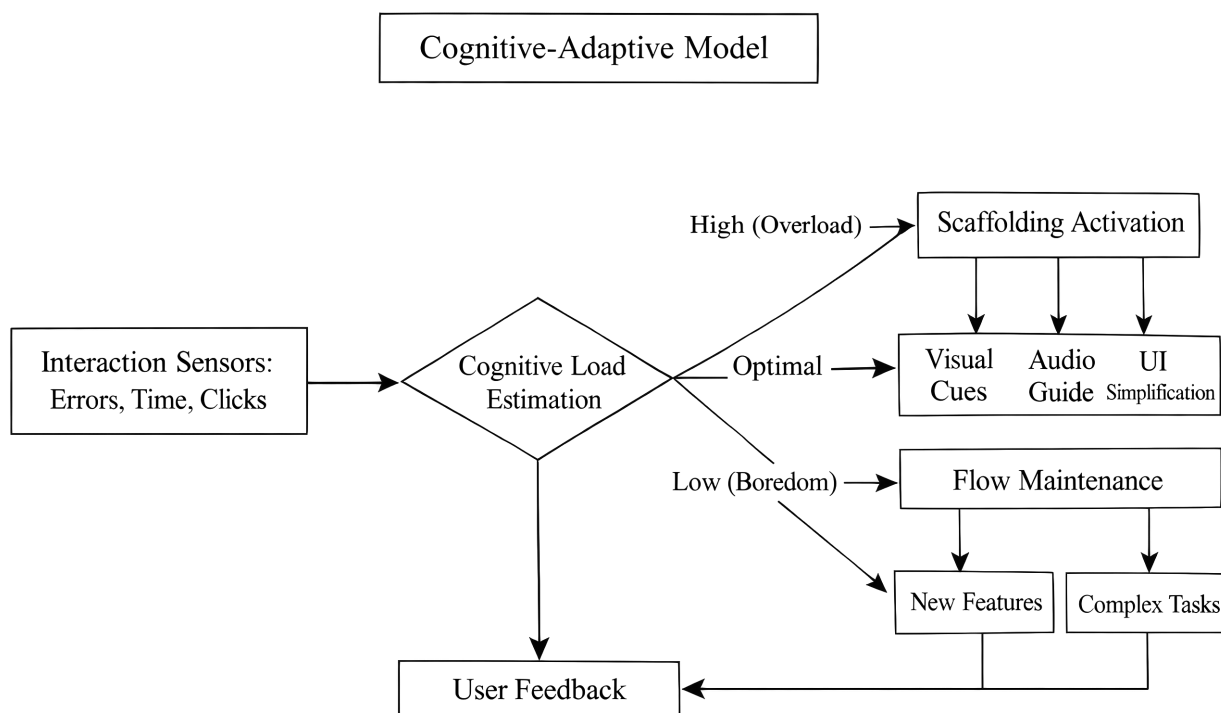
Cognitive-Adaptive Model

High (Overload)

Scaffolding Activation

Interaction Sensors: Errors, Time, Clicks

Cognitive Load Estimation

Optimal

Visual Cues

Audio Guide

UI Simplification

Low (Boredom)

Flow Maintenance

New Features

Complex Tasks

User Feedback